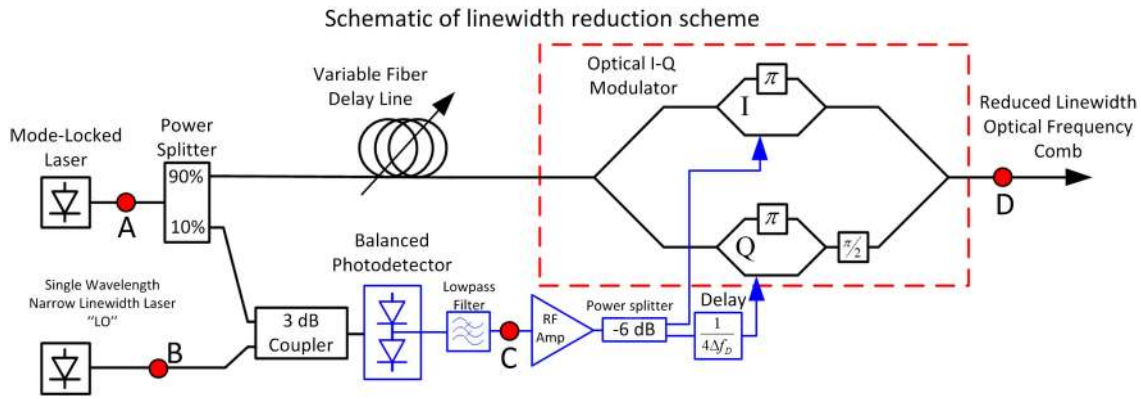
Schematic of linewidth reduction scheme

Variable Fiber Delay Line

Optical I-Q Modulator

$\pi$

I

Reduced Linewidth Optical Frequency Comb

Mode-Locked Laser

Power Splitter

90%

10%

A

$\pi$

Q

$\pi/2$

D

Balanced Photodetector

Single Wavelength Narrow Linewidth Laser "LO"

Lowpass Filter

RF Amp

Power splitter

-6 dB

Delay

$\frac{1}{4\Delta f_D}$

B

3 dB Coupler

C